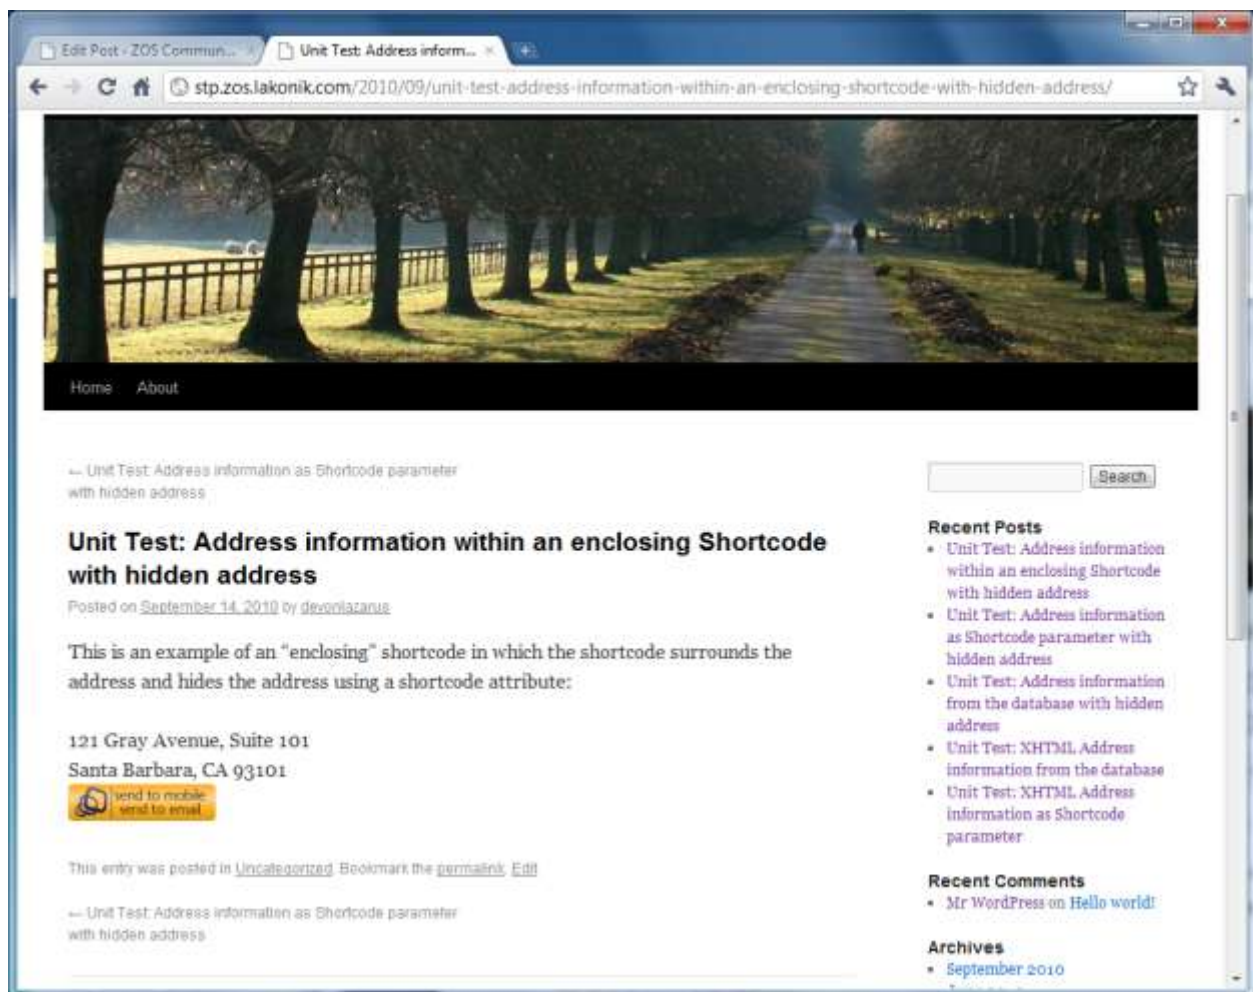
Edit Post ‹ ZOS Commun...

Unit Test: Address inform...

stp.zos.lakonik.com/2010/09/unit-test-address-information-within-an-enclosing-shortcode-with-hidden-address/

Home About

← Unit Test: Address information as Shortcode parameter with hidden address

Unit Test: Address information within an enclosing Shortcode with hidden address

Posted on September 14, 2010 by devonlazarus

This is an example of an "enclosing" shortcode in which the shortcode surrounds the address and hides the address using a shortcode attribute:

121 Gray Avenue, Suite 101
Santa Barbara, CA 93101

send to mobile
send to email

This entry was posted in Uncategorized. Bookmark the permalink. Edit

← Unit Test: Address information as Shortcode parameter with hidden address

Search

Recent Posts

- Unit Test: Address information within an enclosing Shortcode with hidden address
- Unit Test: Address information as Shortcode parameter with hidden address
- Unit Test: Address information from the database with hidden address
- Unit Test: XHTML Address information from the database
- Unit Test: XHTML Address information as Shortcode parameter

Recent Comments

- Mr WordPress on Hello world!

Archives

- September 2010